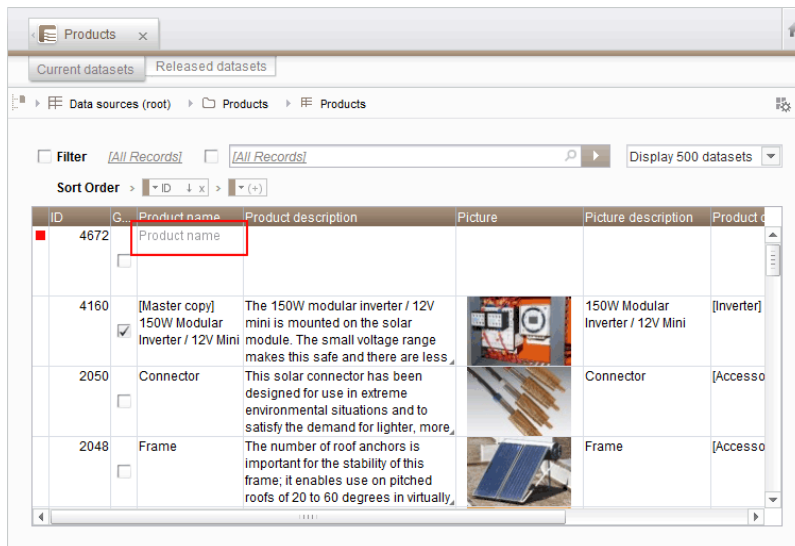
Products ×

Current datasets | Released datasets

Data sources (root) > Products > Products

Filter [All Records] [All Records]

Display 500 datasets

Sort Order > ID ↓ x > (+)

| ID | G... | Product name | Product description | Picture | Picture description | Product c |
|---|---|---|---|---|---|---|
| 4672 | | Product name | | | | |
| 4160 | ☑ | [Master copy] 150W Modular Inverter / 12V Mini | The 150W modular inverter / 12V mini is mounted on the solar module. The small voltage range makes this safe and there are less | | 150W Modular Inverter / 12V Mini | [Inverter] |
| 2050 | | Connector | This solar connector has been designed for use in extreme environmental situations and to satisfy the demand for lighter, more | | Connector | [Accesso |
| 2048 | | Frame | The number of roof anchors is important for the stability of this frame; it enables use on pitched roofs of 20 to 60 degrees in virtually | | Frame | [Accesso |